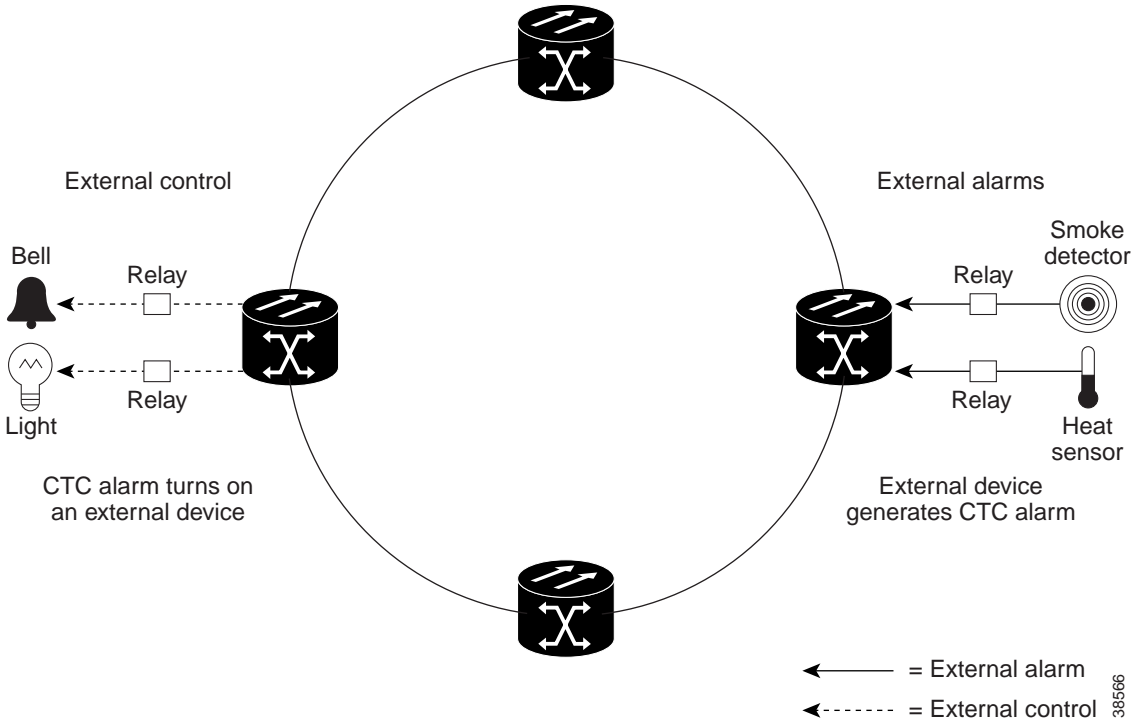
External control

External alarms

Bell

Relay

Smoke detector

Relay

Light

Relay

Relay

Heat sensor

CTC alarm turns on an external device

External device generates CTC alarm

= External alarm

= External control

38566